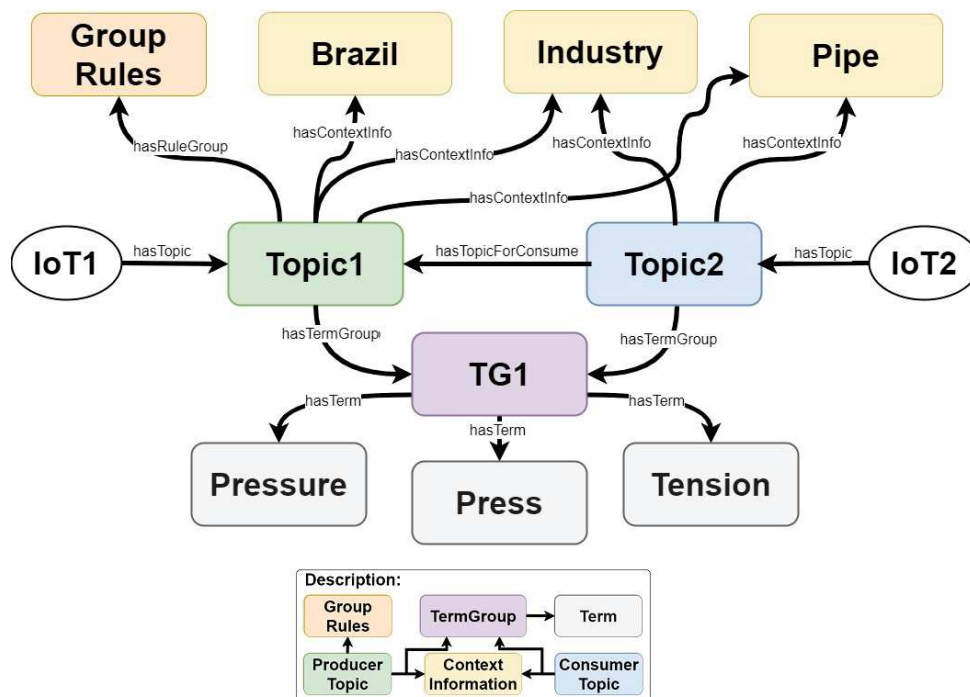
Group Rules

Brazil

Industry

Pipe

hasRuleGroup

hasContextInfo

hasContextInfo

hasContextInfo

hasContextInfo

hasContextInfo

IoT1

hasTopic

Topic1

hasTopicForConsume

Topic2

hasTopic

IoT2

hasTermGroup

hasTermGroup

TG1

hasTerm

hasTerm

hasTerm

Pressure

Press

Tension

Description:

Group Rules

TermGroup

Term

Producer Topic

Context Information

Consumer Topic